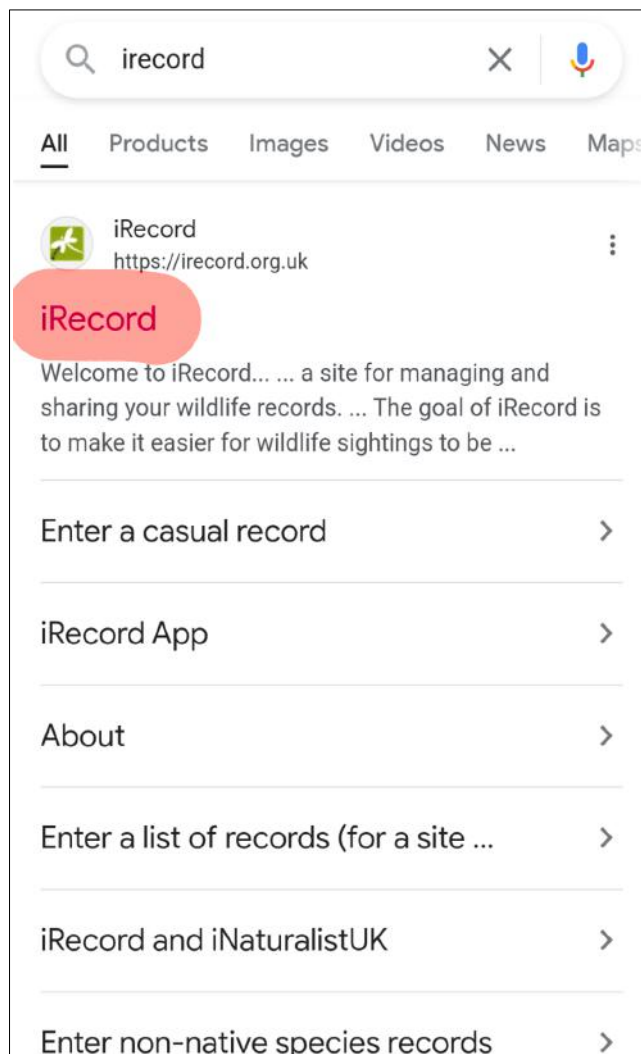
irecord

All Products Images Videos News Maps

iRecord
https://irecord.org.uk

iRecord

Welcome to iRecord... ... a site for managing and sharing your wildlife records. ... The goal of iRecord is to make it easier for wildlife sightings to be ...

Enter a casual record

iRecord App

About

Enter a list of records (for a site ...

iRecord and iNaturalistUK

Enter non-native species records